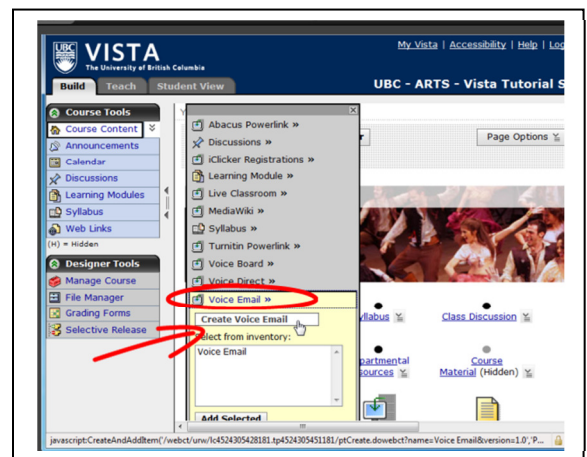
UBC VISTA
The University of British Columbia

My Vista | Accessibility | Help | Lo

Build Teach Student View

UBC - ARTS - Vista Tutorial S

Course Tools
Course Content
Announcements
Calendar
Discussions
Learning Modules
Syllabus
Web Links
(H) = Hidden

Designer Tools
Manage Course
File Manager
Grading Forms
Selective Release

Abacus Powerlink »
Discussions »
iClicker Registrations »
Learning Module »
Live Classroom »
MediaWiki »
Syllabus »
Turnitin Powerlink »
Voice Board »
Voice Direct »
Voice Email »

Create Voice Email
elect from inventory:
Voice Email

Add Selected

Page Options

yllabus
Class Discussion
partmental sources
Course Material (Hidden)

javascript:CreateAndAddItem('/webct/urw/lc4524305428181.tp4524305451181/ptCreate.dowebct?name=Voice Email&version=1.0','P...